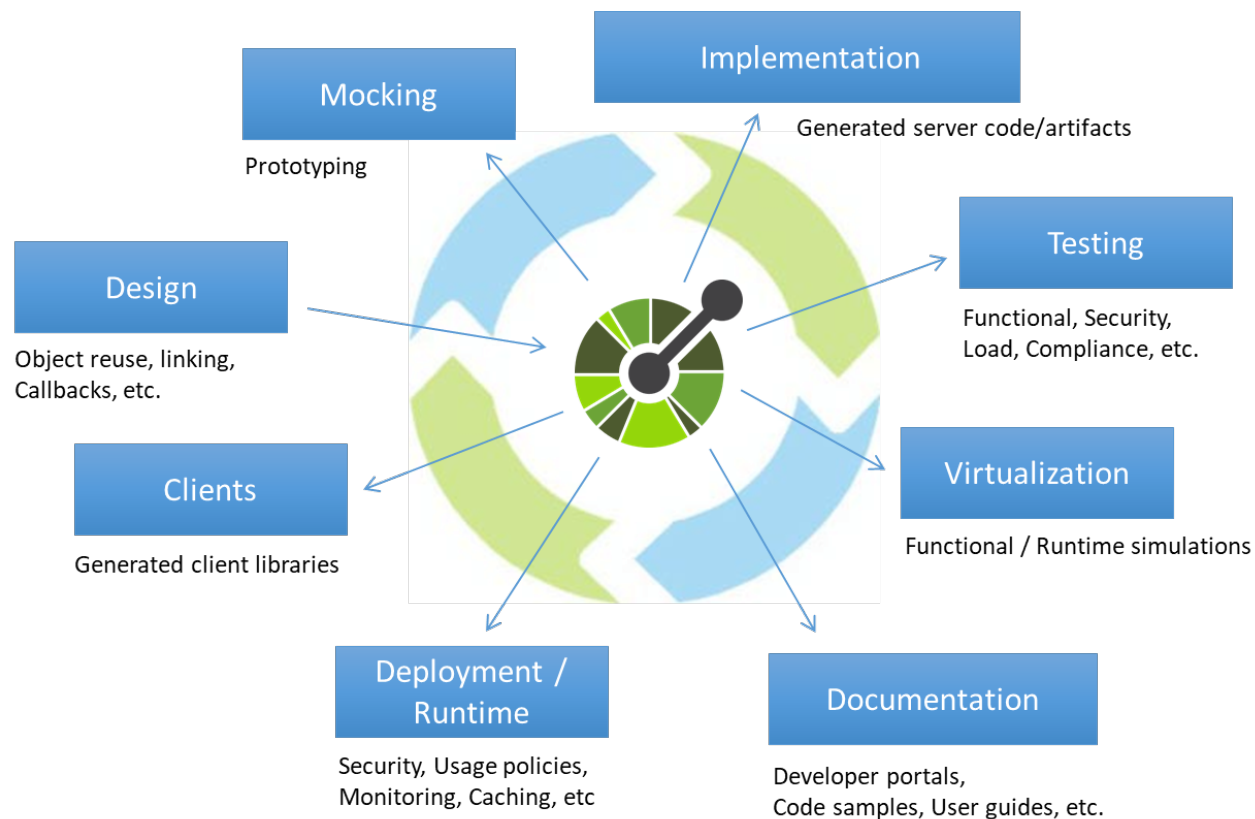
Implementation

Generated server code/artifacts

Mocking

Prototyping

Testing

Functional, Security, Load, Compliance, etc.

Design

Object reuse, linking, Callbacks, etc.

Virtualization

Functional / Runtime simulations

Clients

Generated client libraries

Deployment / Runtime

Security, Usage policies, Monitoring, Caching, etc

Documentation

Developer portals, Code samples, User guides, etc.